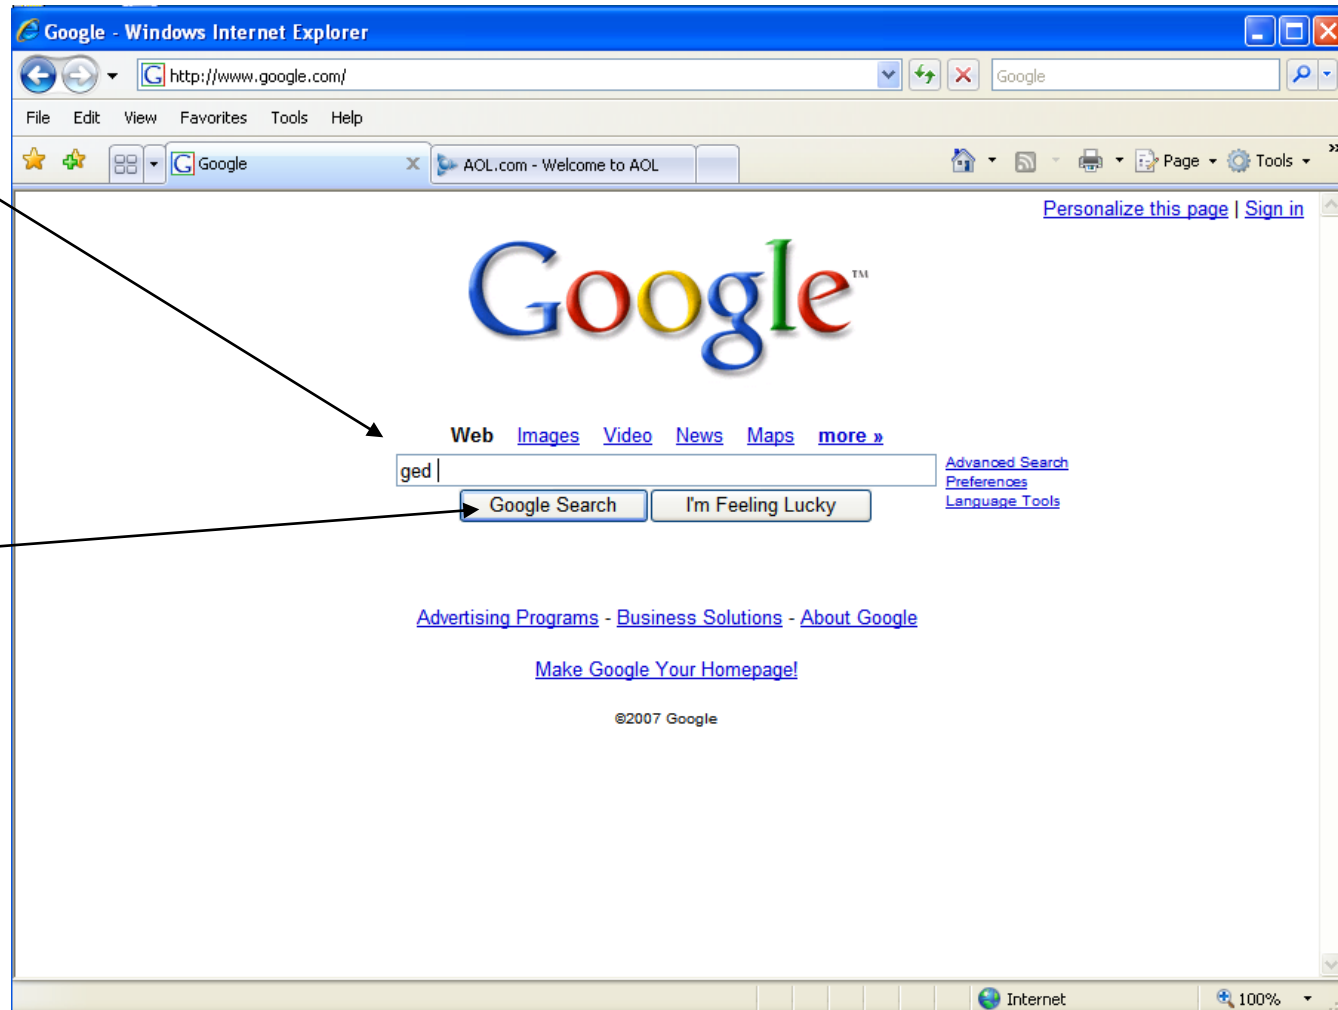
Google - Windows Internet Explorer

http://www.google.com/

Google

File Edit View Favorites Tools Help

Google

AOL.com - Welcome to AOL

Page Tools

Personalize this page | Sign in

Google™

Web Images Video News Maps more »

ged

Google Search I'm Feeling Lucky

Advanced Search
Preferences
Language Tools

Advertising Programs - Business Solutions - About Google

Make Google Your Homepage!

©2007 Google

Internet

100%